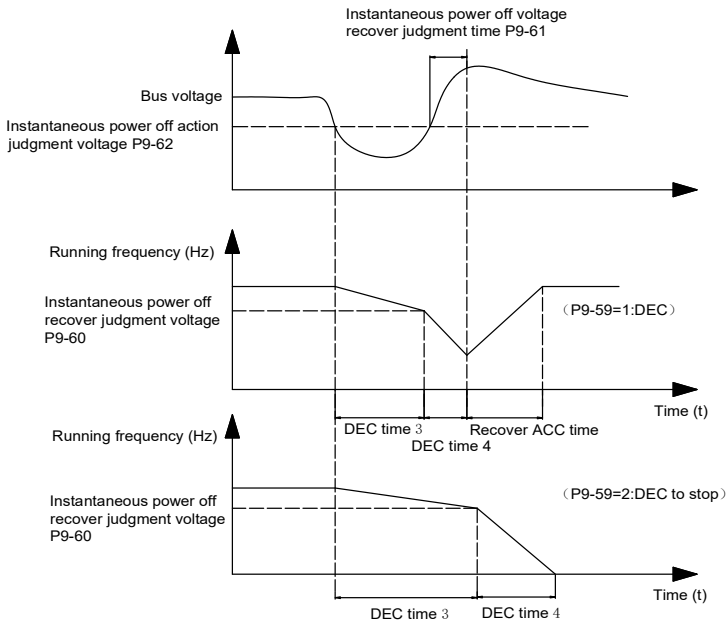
Instantaneous power off voltage recover judgment time P9-61

Bus voltage

Instantaneous power off action judgment voltage P9-62

Running frequency (Hz)

Instantaneous power off recover judgment voltage P9-60

（P9-59=1:DEC）

Time (t)

DEC time 3

DEC time 4

Recover ACC time

Running frequency (Hz)

Instantaneous power off recover judgment voltage P9-60

（P9-59=2:DEC to stop）

Time (t)

DEC time 3

DEC time 4